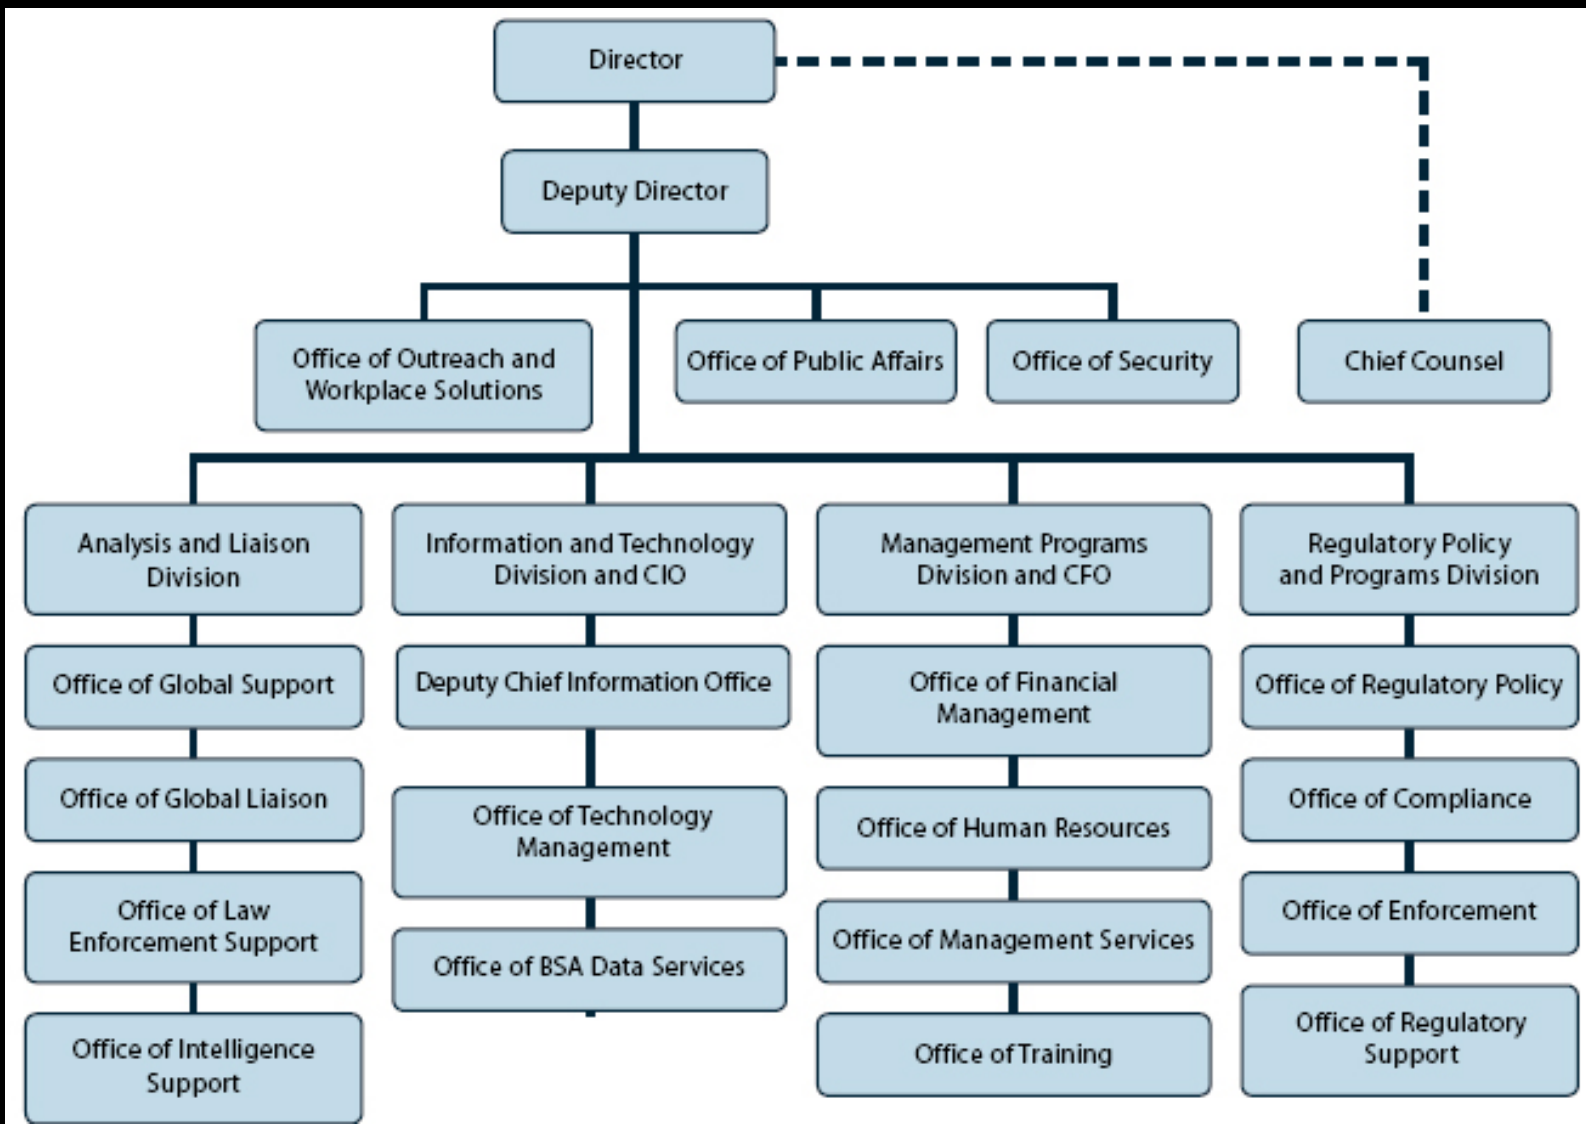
Director

Deputy Director

Office of Outreach and Workplace Solutions

Office of Public Affairs

Office of Security

Chief Counsel

Analysis and Liaison Division

Office of Global Support

Office of Global Liaison

Office of Law Enforcement Support

Office of Intelligence Support

Information and Technology Division and CIO

Deputy Chief Information Office

Office of Technology Management

Office of BSA Data Services

Management Programs Division and CFO

Office of Financial Management

Office of Human Resources

Office of Management Services

Office of Training

Regulatory Policy and Programs Division

Office of Regulatory Policy

Office of Compliance

Office of Enforcement

Office of Regulatory Support